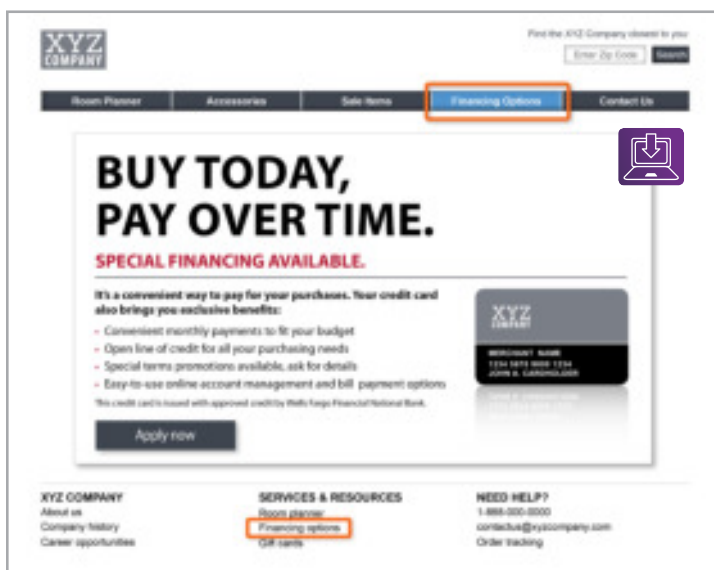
XYZ
COMPANY

Find the XYZ Company closest to you
Enter Zip Code
Search

Room Planner
Accessories
Sale Items
Financing Options
Contact Us

BUY TODAY,
PAY OVER TIME.

SPECIAL FINANCING AVAILABLE.

It's a convenient way to pay for your purchases. Your credit card also brings you exclusive benefits:

- Convenient monthly payments to fit your budget
- Open line of credit for all your purchasing needs
- Special terms promotions available, ask for details
- Easy-to-use online account management and bill payment options

This credit card is issued with approved credit by Wells Fargo Financial National Bank.

Apply now

XYZ
COMPANY
MERCHANT NAME
1234 5678 9000 1234
JOHN A. CARDHOLDER

XYZ COMPANY
About us
Company history
Career opportunities

SERVICES & RESOURCES
Room planner
Financing options
Gift cards

NEED HELP?
1-888-000-0000
contactus@xyzcompany.com
Order tracking